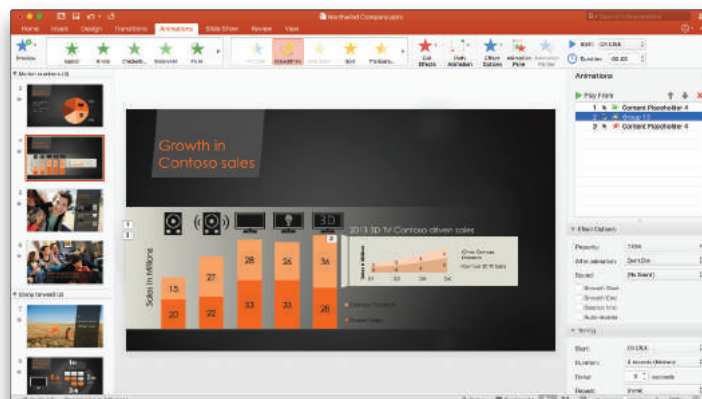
Northwind Companypptx

Home Insert Design Transitions Animations Slide Show Review View

Preview Appear Fade Float In Split Grow/Shrink Spin Effect Options Add Animation Animation Pane Start: On Click Duration: 00.00

Animations

Play From

1 Content Placeholder 4
2 Group 13
3 Content Placeholder 4

Growth in Contoso sales

Sales in Millions

2013 3D TV Contoso driven sales

15 20 27 22 28 33 26 33 36 28

3D

Effect Options
Property:
After animation: Don't Dim
Sound: [No Sound]

Timing
Start: On Click
Duration:
Delay: 0 seconds
Repeat: None